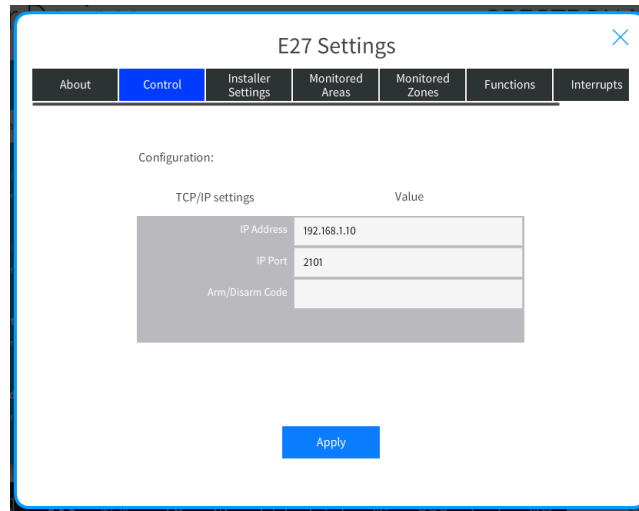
E27 Settings

×

About | Control | Installer Settings | Monitored Areas | Monitored Zones | Functions | Interrupts

Configuration:

| TCP/IP settings | Value |
|---|---|
| IP Address | 192.168.1.10 |
| IP Port | 2101 |
| Arm/Disarm Code | |

Apply